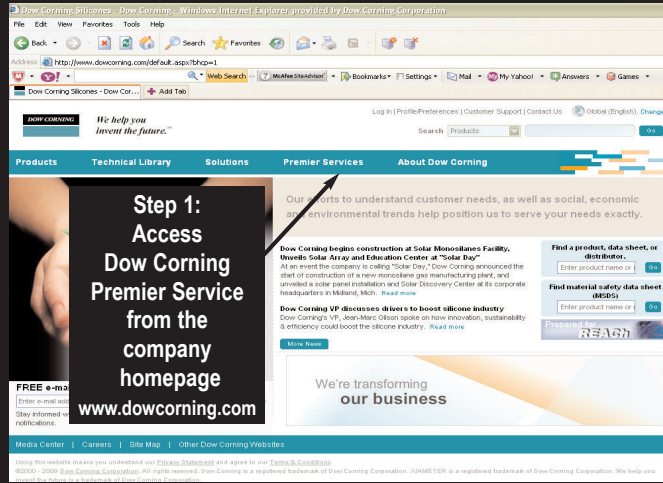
Dow Corning Silicones - Dow Corning - Windows Internet Explorer provided by Dow Corning Corporation

File Edit View Favorites Tools Help

Back Search Favorites

Address http://www.dowcorning.com/default.aspx?bhcp=1

Web Search McAfee SiteAdvisor Bookmarks Settings Mail My Yahoo! Answers Games

Dow Corning Silicones - Dow Cor... Add Tab

DOW CORNING We help you invent the future.™

Log In | Profile/Preferences | Customer Support | Contact Us Global (English) Change

Search Products Go

Products Technical Library Solutions Premier Services About Dow Corning

Our efforts to understand customer needs, as well as social, economic and environmental trends help position us to serve your needs exactly.

Step 1: Access Dow Corning Premier Service from the company homepage www.dowcorning.com

Dow Corning begins construction at Solar Monosilanes Facility, Unveils Solar Array and Education Center at "Solar Day"
At an event the company is calling "Solar Day," Dow Corning announced the start of construction of a new monosilane gas manufacturing plant, and unveiled a solar panel installation and Solar Discovery Center at its corporate headquarters in Midland, Mich. Read more

Dow Corning VP discusses drivers to boost silicone industry
Dow Corning's VP, Jean-Marc Gilson spoke on how innovation, sustainability & efficiency could boost the silicone industry. Read more

More News

Find a product, data sheet, or distributor.
Enter product name or i Go

Find material safety data sheet (MSDS)
Enter product name or i Go

Prepared for REACH

We're transforming our business

FREE e-ma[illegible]
Enter e-mail addr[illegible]
Stay informed w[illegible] notifications.

Media Center | Careers | Site Map | Other Dow Corning Websites

Using this website means you understand our Privacy Statement and agree to our Terms & Conditions.
©2000 - 2008 Dow Corning Corporation. All rights reserved. Dow Corning is a registered trademark of Dow Corning Corporation. XIAMETER is a registered trademark of Dow Corning Corporation. We help you invent the future is a trademark of Dow Corning Corporation.